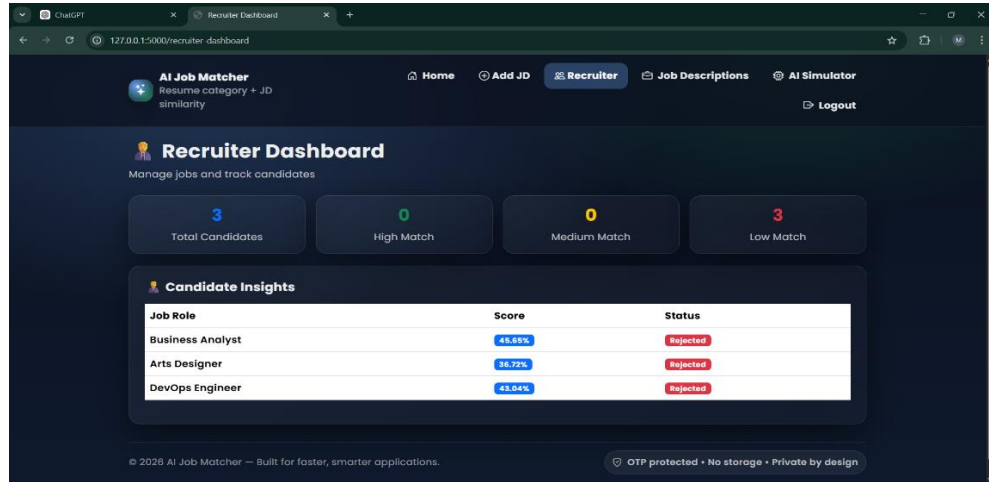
ChatGPT
Recruiter Dashboard
127.0.0.1:5000/recruiter-dashboard

AI Job Matcher
Resume category + JD similarity

Home
Add JD
Recruiter
Job Descriptions
AI Simulator
Logout

Recruiter Dashboard
Manage jobs and track candidates

3
Total Candidates

0
High Match

0
Medium Match

3
Low Match

Candidate Insights

| Job Role | Score | Status |
|---|---|---|
| Business Analyst | 45.65% | Rejected |
| Arts Designer | 36.72% | Rejected |
| DevOps Engineer | 43.04% | Rejected |

© 2026 AI Job Matcher — Built for faster, smarter applications.

OTP protected • No storage • Private by design